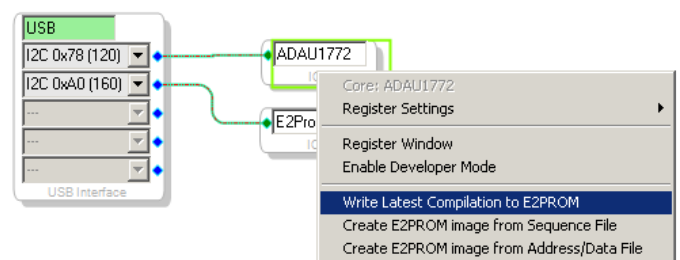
USB
I2C 0x78 (120)
I2C 0xA0 (160)
---
---
---
USB Interface

ADAU1772
IC

E2Pro
IC

Core: ADAU1772
Register Settings
Register Window
Enable Developer Mode
Write Latest Compilation to E2PROM
Create E2PROM image from Sequence File
Create E2PROM image from Address/Data File